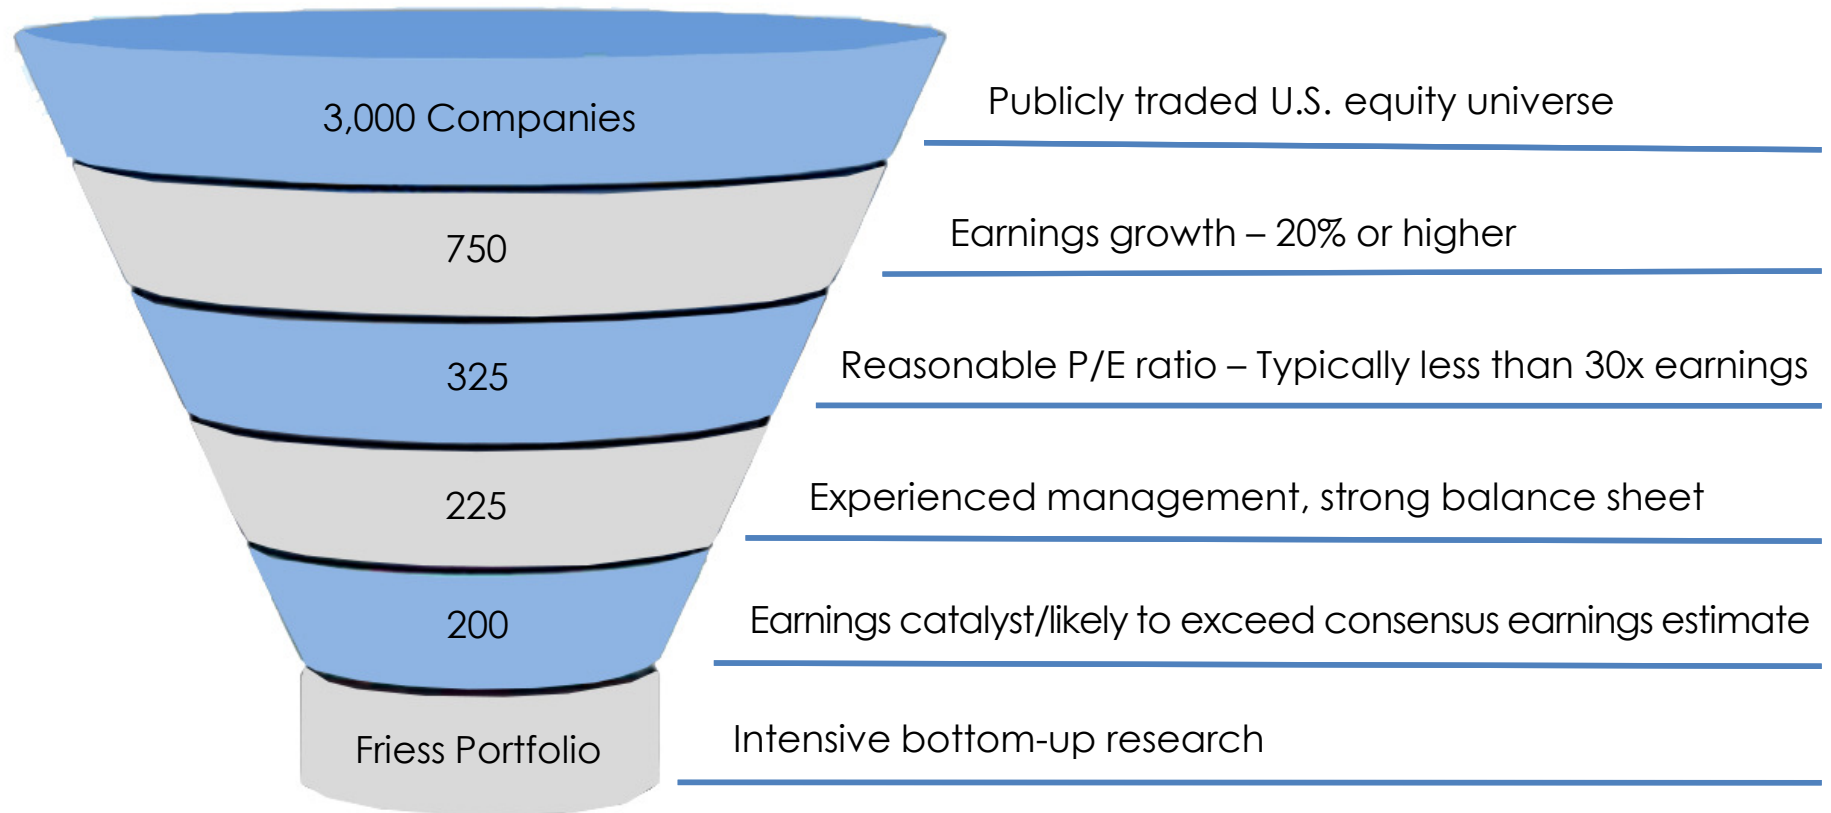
3,000 Companies

Publicly traded U.S. equity universe

750

Earnings growth – 20% or higher

325

Reasonable P/E ratio – Typically less than 30x earnings

225

Experienced management, strong balance sheet

200

Earnings catalyst/likely to exceed consensus earnings estimate

Friess Portfolio

Intensive bottom-up research